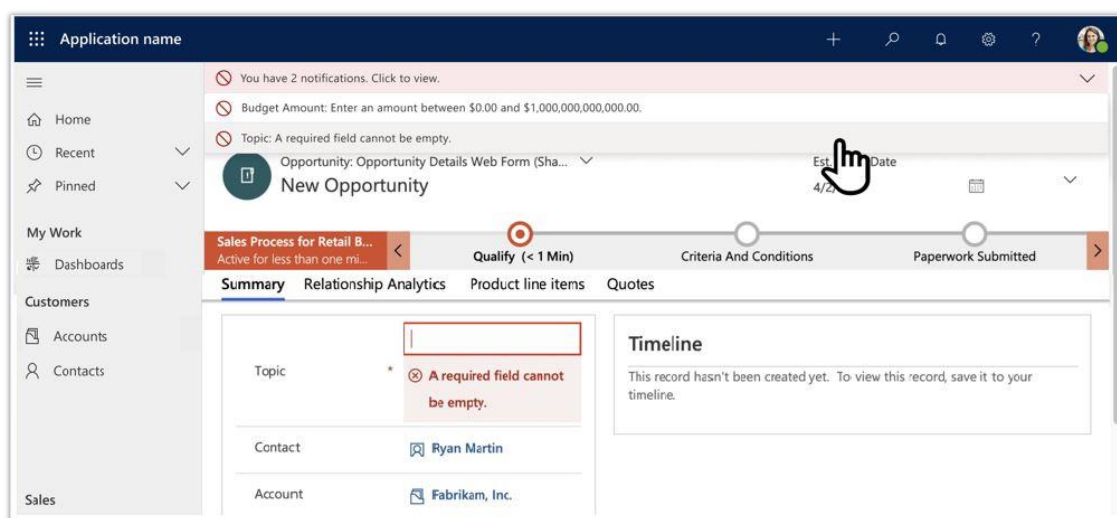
Application name

You have 2 notifications. Click to view.

Budget Amount: Enter an amount between $0.00 and $1,000,000,000,000.00.

Topic: A required field cannot be empty.

Home
Recent
Pinned

My Work
Dashboards

Customers
Accounts
Contacts

Sales

Opportunity: Opportunity Details Web Form (Sha...
New Opportunity

Est. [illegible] Date
4/2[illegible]

Sales Process for Retail B...
Active for less than one mi...

Qualify (< 1 Min)
Criteria And Conditions
Paperwork Submitted

Summary Relationship Analytics Product line items Quotes

Topic *
A required field cannot be empty.

Contact Ryan Martin

Account Fabrikam, Inc.

Timeline
This record hasn't been created yet. To view this record, save it to your timeline.